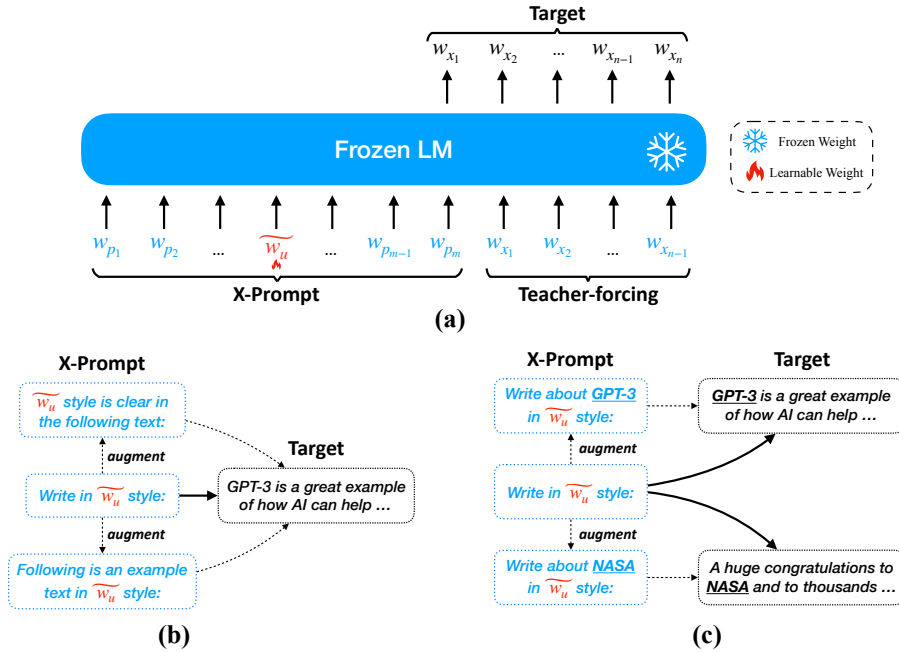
Target

$w_{x_1}$ $w_{x_2}$ ... $w_{x_{n-1}}$ $w_{x_n}$

Frozen LM

Frozen Weight

Learnable Weight

$w_{p_1}$ $w_{p_2}$ ... $\widetilde{w_u}$ ... $w_{p_{m-1}}$ $w_{p_m}$ $w_{x_1}$ $w_{x_2}$ ... $w_{x_{n-1}}$

X-Prompt

Teacher-forcing

(a)

X-Prompt

$\widetilde{w_u}$ style is clear in the following text:

augment

Write in $\widetilde{w_u}$ style:

augment

Following is an example text in $\widetilde{w_u}$ style:

Target

GPT-3 is a great example of how AI can help …

(b)

X-Prompt

Write about GPT-3 in $\widetilde{w_u}$ style:

augment

Write in $\widetilde{w_u}$ style:

augment

Write about NASA in $\widetilde{w_u}$ style:

Target

GPT-3 is a great example of how AI can help …

A huge congratulations to NASA and to thousands …

(c)